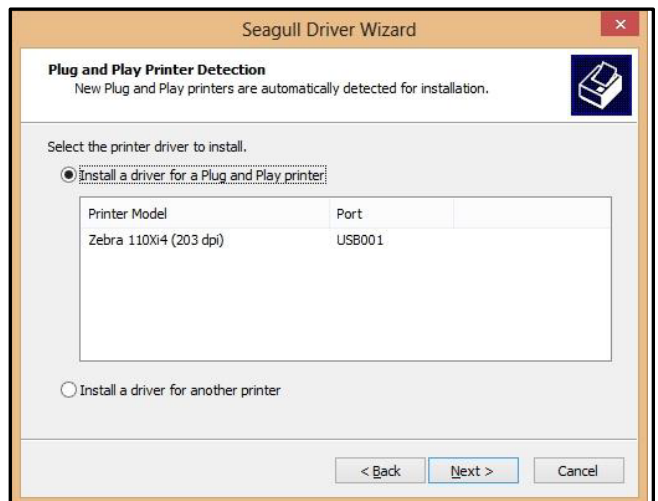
Seagull Driver Wizard

Plug and Play Printer Detection
New Plug and Play printers are automatically detected for installation.

Select the printer driver to install.

Install a driver for a Plug and Play printer

| Printer Model | Port |
|---|---|
| Zebra 110Xi4 (203 dpi) | USB001 |

Install a driver for another printer

< Back Next > Cancel